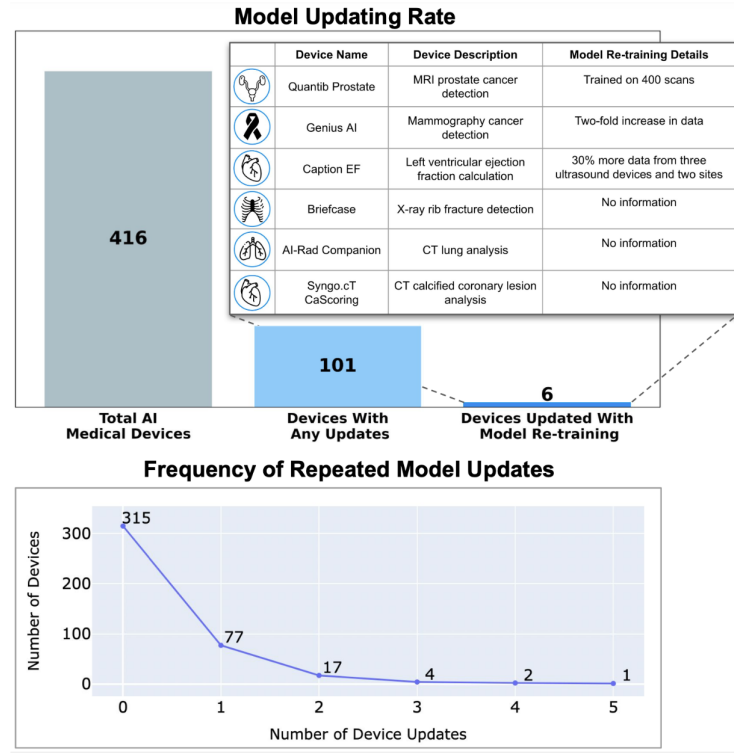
Model Updating Rate

416

101

6

Total AI Medical Devices

Devices With Any Updates

Devices Updated With Model Re-training

| | Device Name | Device Description | Model Re-training Details |
|---|---|---|---|
| | Quantib Prostate | MRI prostate cancer detection | Trained on 400 scans |
| | Genius AI | Mammography cancer detection | Two-fold increase in data |
| | Caption EF | Left ventricular ejection fraction calculation | 30% more data from three ultrasound devices and two sites |
| | Briefcase | X-ray rib fracture detection | No information |
| | AI-Rad Companion | CT lung analysis | No information |
| | Syngo.cT CaScoring | CT calcified coronary lesion analysis | No information |

Frequency of Repeated Model Updates

Number of Devices

300
200
100
0

315
77
17
4
2
1

0 1 2 3 4 5

Number of Device Updates